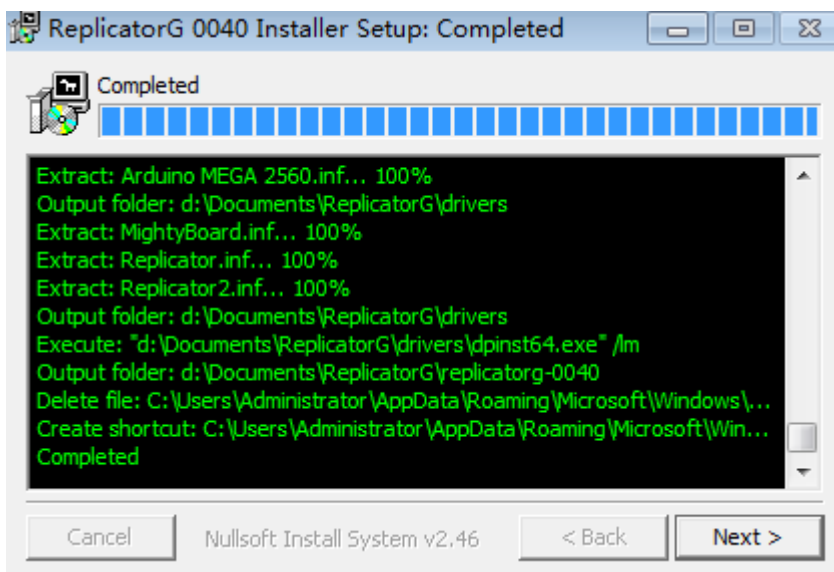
ReplicatorG 0040 Installer Setup: Completed

Completed

Extract: Arduino MEGA 2560.inf... 100%
Output folder: d:\Documents\ReplicatorG\drivers
Extract: MightyBoard.inf... 100%
Extract: Replicator.inf... 100%
Extract: Replicator2.inf... 100%
Output folder: d:\Documents\ReplicatorG\drivers
Execute: "d:\Documents\ReplicatorG\drivers\dpinst64.exe" /lm
Output folder: d:\Documents\ReplicatorG\replicatorg-0040
Delete file: C:\Users\Administrator\AppData\Roaming\Microsoft\Windows\...
Create shortcut: C:\Users\Administrator\AppData\Roaming\Microsoft\Win...
Completed

Cancel
Nullsoft Install System v2.46
< Back
Next >